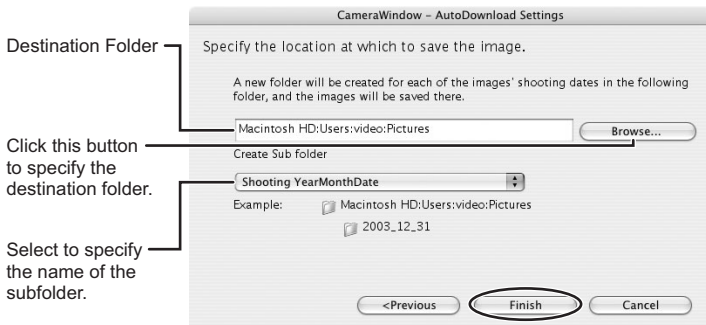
CameraWindow - AutoDownload Settings

Destination Folder

Specify the location at which to save the image.

A new folder will be created for each of the images' shooting dates in the following folder, and the images will be saved there.

Macintosh HD:Users:video:Pictures

Browse...

Click this button to specify the destination folder.

Create Sub folder

Shooting YearMonthDate

Example: Macintosh HD:Users:video:Pictures

2003_12_31

Select to specify the name of the subfolder.

<Previous

Finish

Cancel